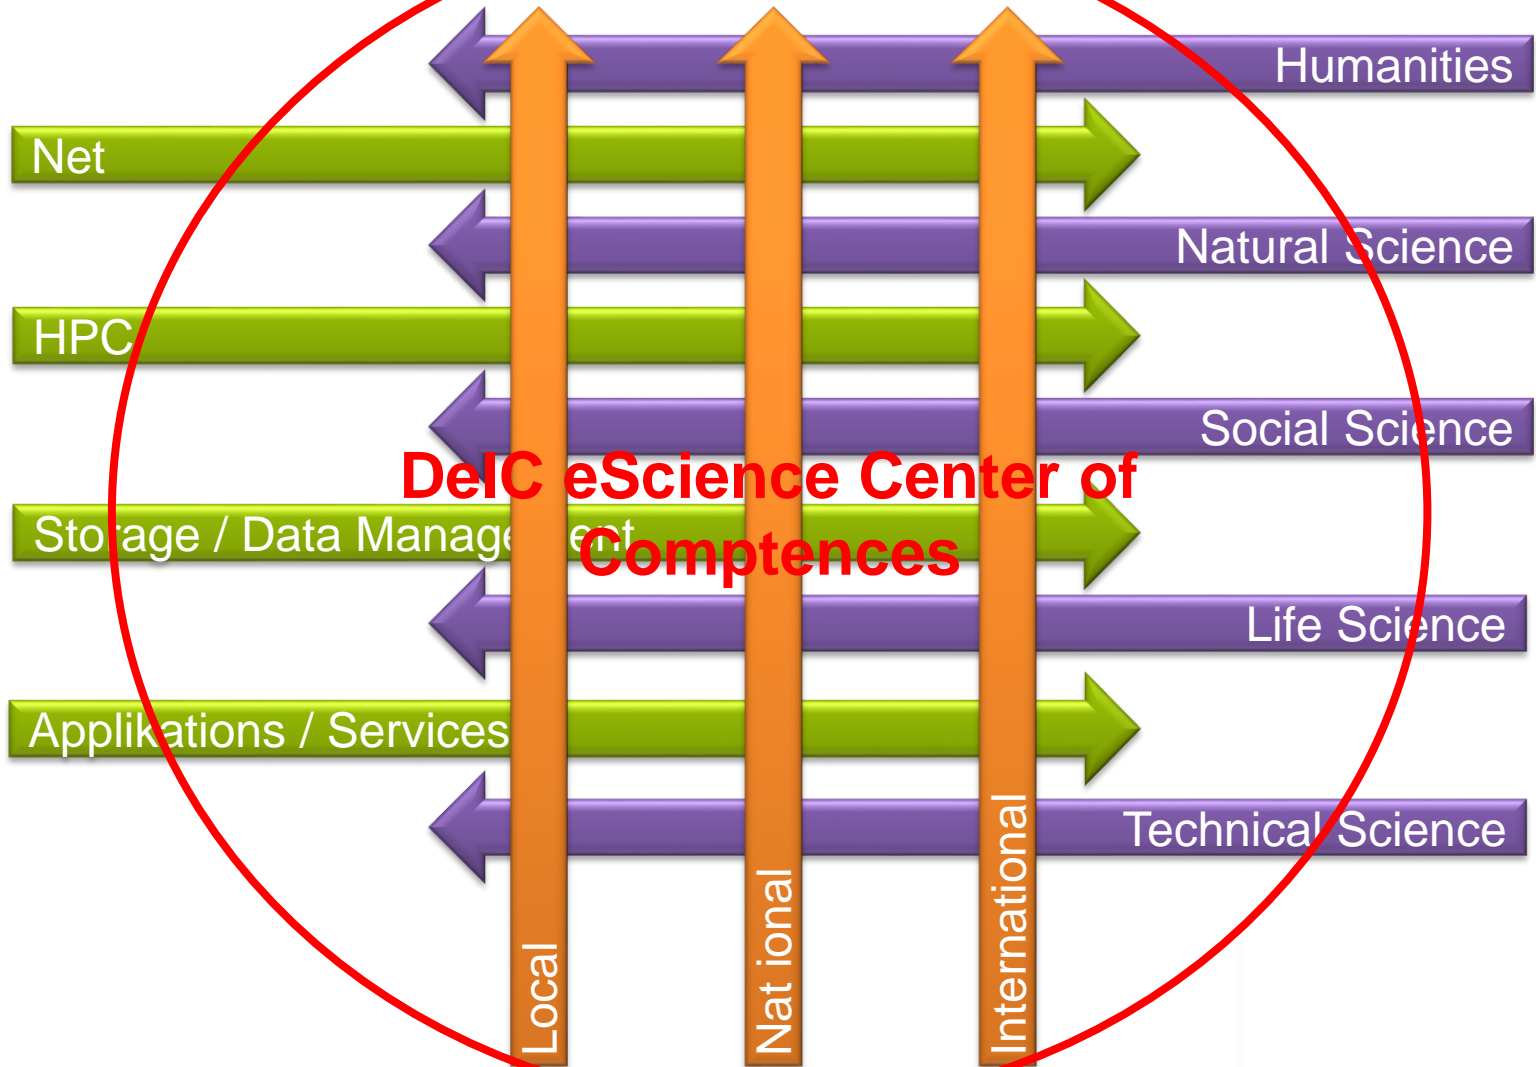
Humanities

Net

Natural Science

HPC

Social Science

DeIC eScience Center of Comptences

Storage / Data Management

Life Science

Applikations / Services

Technical Science

Local

Nat ional

International